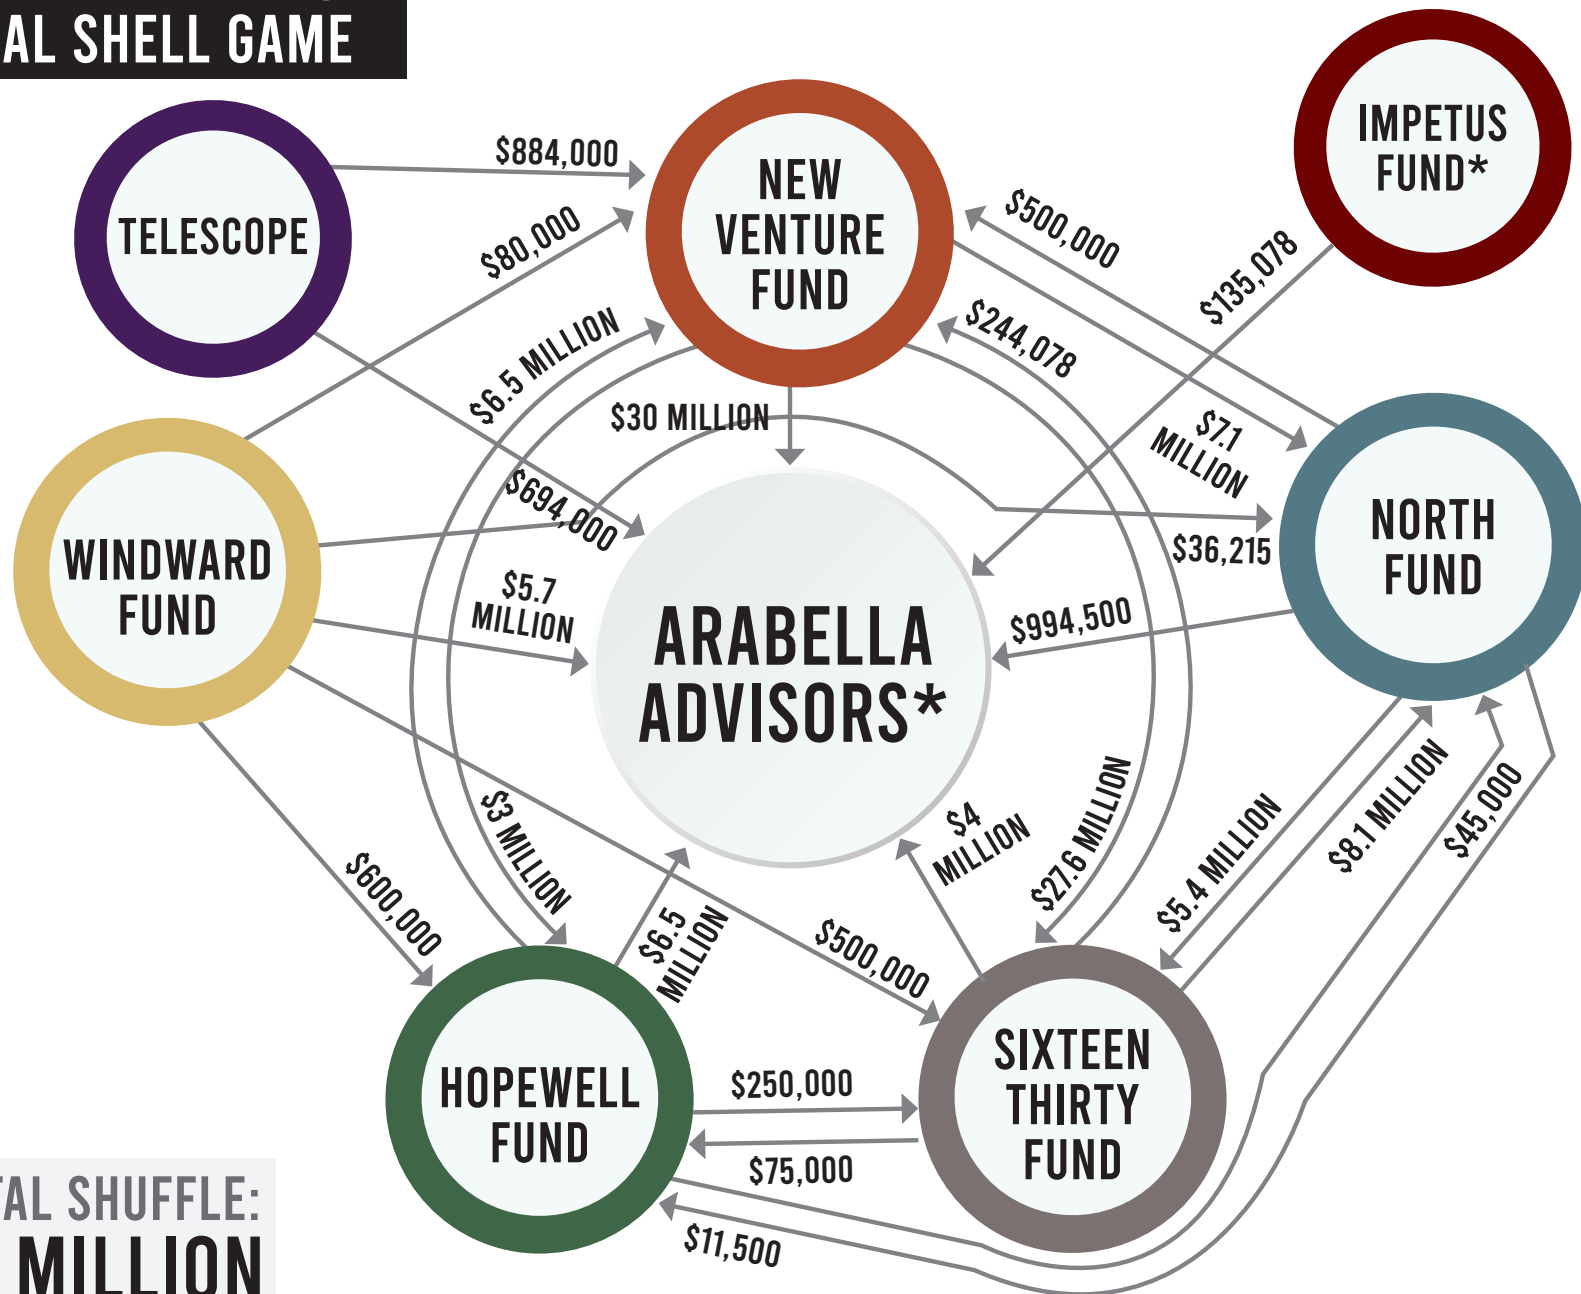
AL SHELL GAME

TELESCOPE

NEW VENTURE FUND

IMPETUS FUND*

WINDWARD FUND

ARABELLA ADVISORS*

NORTH FUND

HOPEWELL FUND

SIXTEEN THIRTY FUND

$884,000

$80,000

$500,000

$135,078

$244,078

$6.5 MILLION

$30 MILLION

$7.1 MILLION

$694,000

$36,215

$5.7 MILLION

$994,500

$3 MILLION

$4 MILLION

$27.6 MILLION

$5.4 MILLION

$8.1 MILLION

$45,000

$600,000

$6.5 MILLION

$500,000

$250,000

$75,000

$11,500

AL SHUFFLE:
MILLION